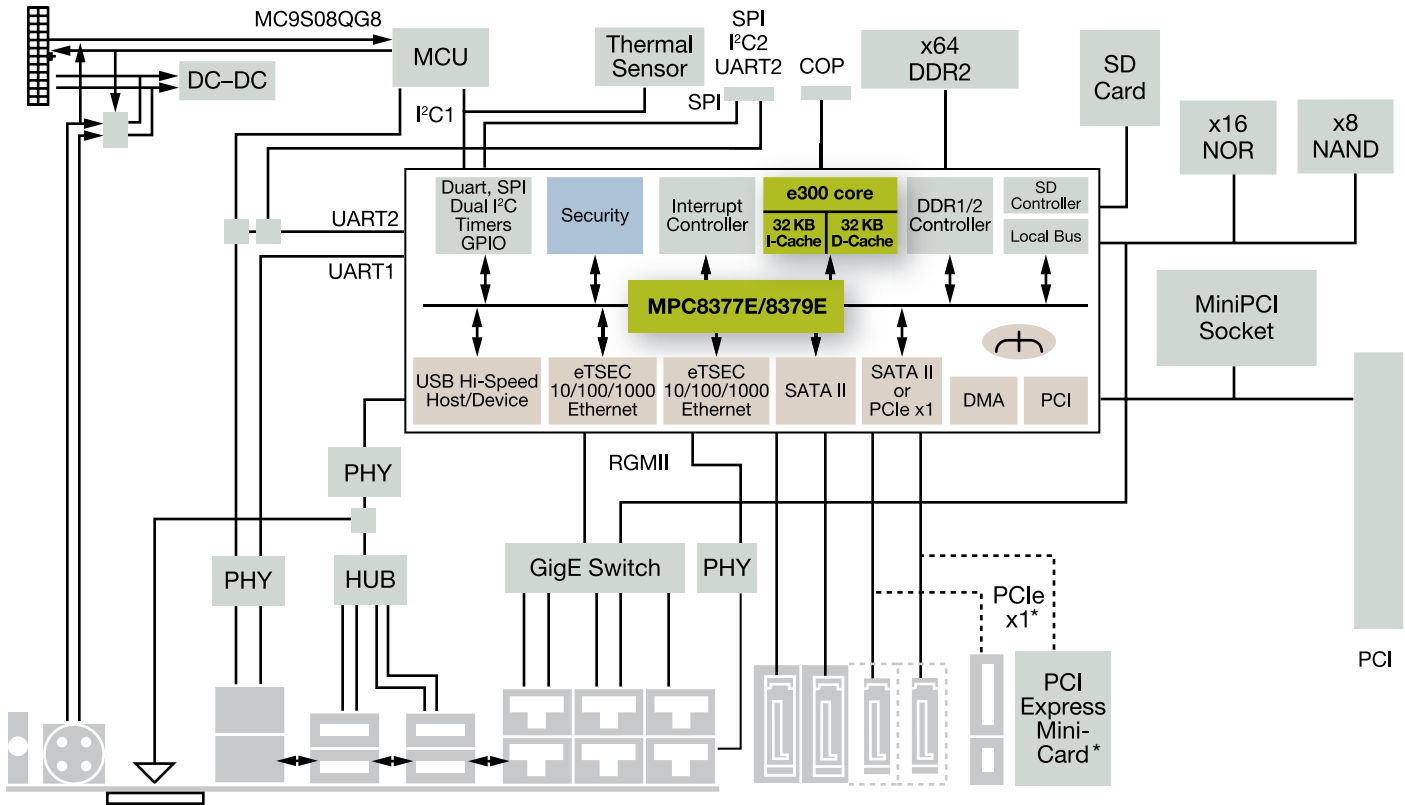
MC9S08QG8

MCU

DC–DC

Thermal Sensor

SPI
$I^2C2$
UART2

SPI

COP

x64 DDR2

SD Card

x16 NOR

x8 NAND

$I^2C1$

Duart, SPI Dual $I^2C$ Timers GPIO

Security

Interrupt Controller

e300 core

32 KB I-Cache

32 KB D-Cache

DDR1/2 Controller

SD Controller

Local Bus

UART2

UART1

MPC8377E/8379E

MiniPCI Socket

USB Hi-Speed Host/Device

eTSEC 10/100/1000 Ethernet

eTSEC 10/100/1000 Ethernet

SATA II

SATA II or PCIe x1

DMA

PCI

PHY

RGMII

PHY

HUB

GigE Switch

PHY

PCIe x1*

PCI Express Mini-Card*

PCI